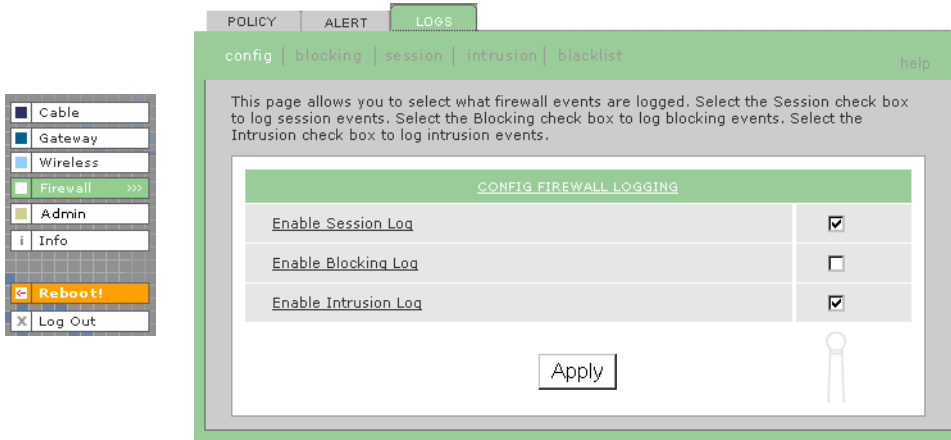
Cable
Gateway
Wireless
Firewall >>>
Admin
i Info
Reboot!
X Log Out

POLICY | ALERT | LOGS

config | blocking | session | intrusion | blacklist

help

This page allows you to select what firewall events are logged. Select the Session check box to log session events. Select the Blocking check box to log blocking events. Select the Intrusion check box to log intrusion events.

| CONFIG FIREWALL LOGGING | |
|---|---|
| Enable Session Log | ☑ |
| Enable Blocking Log | ☐ |
| Enable Intrusion Log | ☑ |

Apply